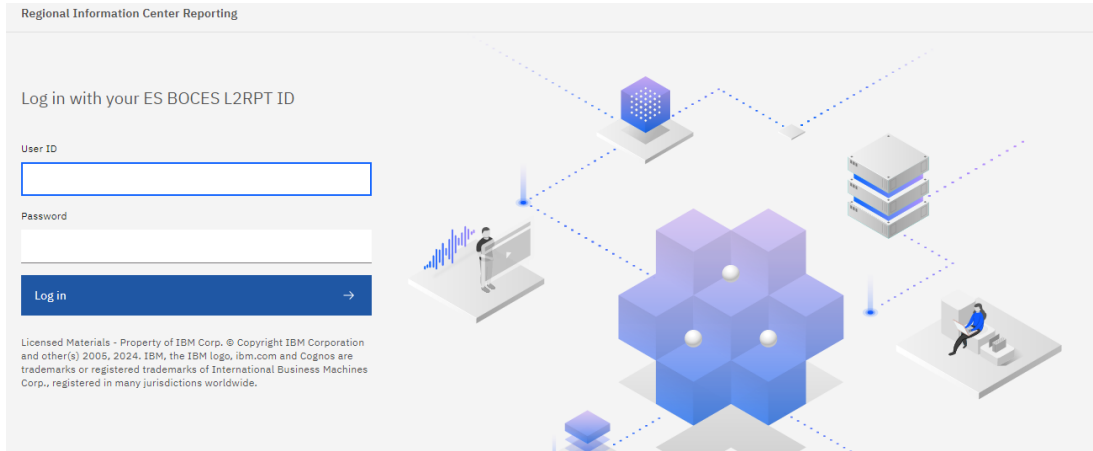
Regional Information Center Reporting

Log in with your ES BOCES L2RPT ID

User ID

Password

Log in →

Licensed Materials - Property of IBM Corp. © Copyright IBM Corporation and other(s) 2005, 2024. IBM, the IBM logo, ibm.com and Cognos are trademarks or registered trademarks of International Business Machines Corp., registered in many jurisdictions worldwide.